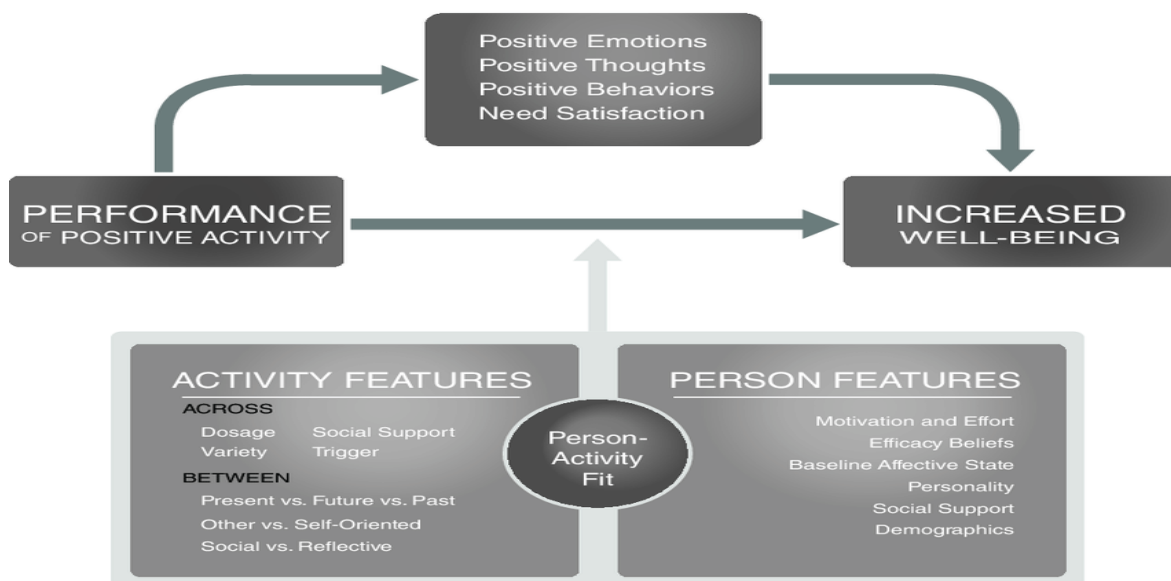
Positive Emotions
Positive Thoughts
Positive Behaviors
Need Satisfaction

PERFORMANCE OF POSITIVE ACTIVITY

INCREASED WELL-BEING

ACTIVITY FEATURES

ACROSS
Dosage
Variety
Social Support
Trigger

BETWEEN
Present vs. Future vs. Past
Other vs. Self-Oriented
Social vs. Reflective

Person-Activity Fit

PERSON FEATURES

Motivation and Effort
Efficacy Beliefs
Baseline Affective State
Personality
Social Support
Demographics